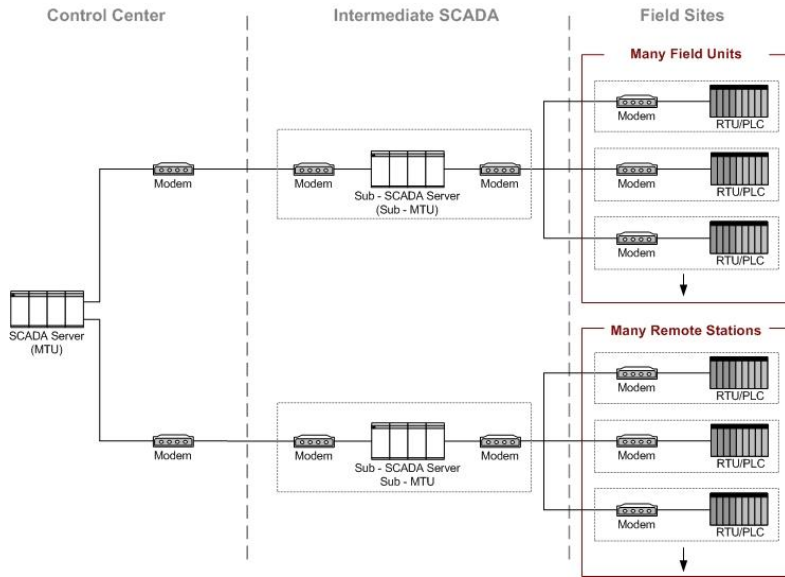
Control Center

Intermediate SCADA

Field Sites

Many Field Units

Modem

RTU/PLC

Modem

RTU/PLC

Modem

RTU/PLC

Modem

Modem

Sub - SCADA Server (Sub - MTU)

Modem

SCADA Server (MTU)

Many Remote Stations

Modem

RTU/PLC

Modem

RTU/PLC

Modem

RTU/PLC

Modem

Modem

Sub - SCADA Server Sub - MTU

Modem